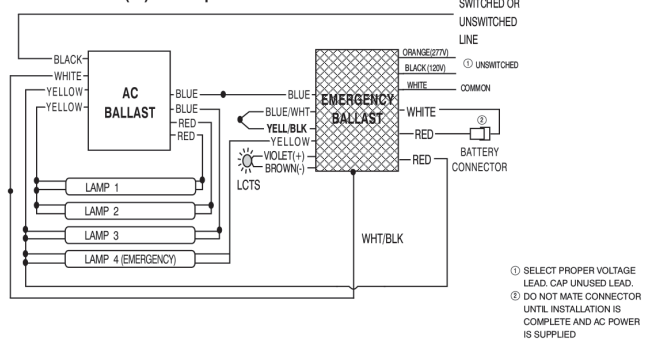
SWITCHED OR UNSWITCHED LINE

BLACK
WHITE
YELLOW
YELLOW

AC BALLAST

BLUE
BLUE
RED
RED

BLUE
BLUE/WHT
YELL/BLK
YELLOW
VIOLET(+)
BROWN(-)

LCTS

EMERGENCY BALLAST

ORANGE(277V)
BLACK(120V)
① UNSWITCHED
WHITE
COMMON
WHITE
RED
②
BATTERY CONNECTOR
RED

LAMP 1
LAMP 2
LAMP 3
LAMP 4 (EMERGENCY)

WHT/BLK

① SELECT PROPER VOLTAGE LEAD. CAP UNUSED LEAD.
② DO NOT MATE CONNECTOR UNTIL INSTALLATION IS COMPLETE AND AC POWER IS SUPPLIED